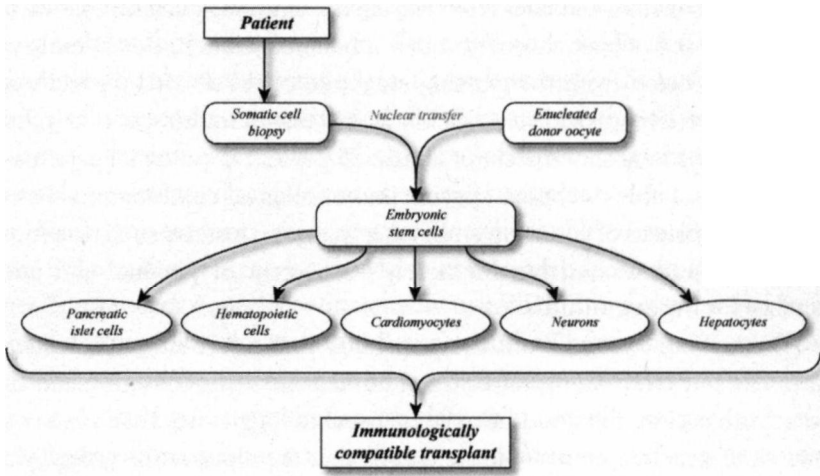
Patient

Somatic cell biopsy

Nuclear transfer

Enucleated donor oocyte

Embryonic stem cells

Pancreatic islet cells

Hematopoietic cells

Cardiomyocytes

Neurons

Hepatocytes

Immunologically compatible transplant